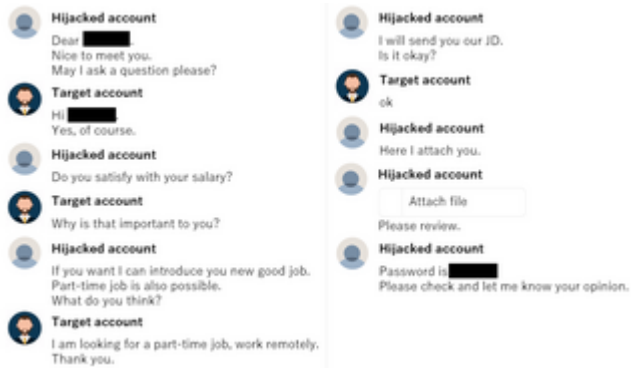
Hijacked account
Dear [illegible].
Nice to meet you.
May I ask a question please?

Target account
Hi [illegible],
Yes, of course.

Hijacked account
Do you satisfy with your salary?

Target account
Why is that important to you?

Hijacked account
If you want I can introduce you new good job.
Part-time job is also possible.
What do you think?

Target account
I am looking for a part-time job, work remotely.
Thank you.

Hijacked account
I will send you our JD.
Is it okay?

Target account
ok

Hijacked account
Here I attach you.

Hijacked account
Attach file
Please review.

Hijacked account
Password is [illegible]
Please check and let me know your opinion.